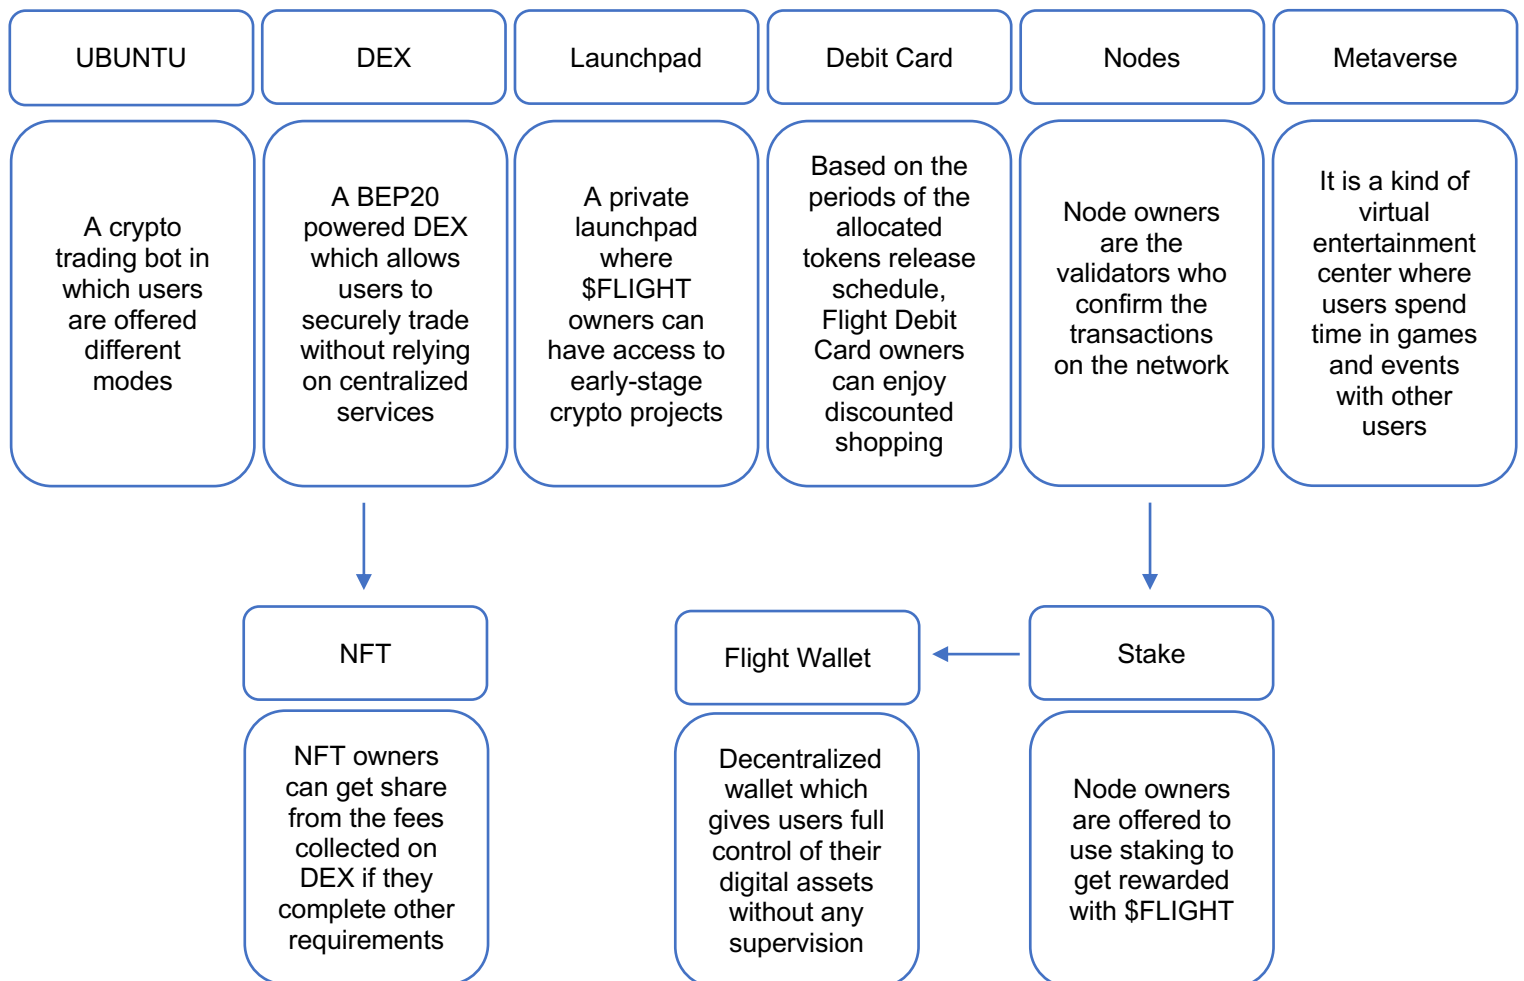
UBUNTU

A crypto trading bot in which users are offered different modes

DEX

A BEP20 powered DEX which allows users to securely trade without relying on centralized services

Launchpad

A private launchpad where $FLIGHT owners can have access to early-stage crypto projects

Debit Card

Based on the periods of the allocated tokens release schedule, Flight Debit Card owners can enjoy discounted shopping

Nodes

Node owners are the validators who confirm the transactions on the network

Metaverse

It is a kind of virtual entertainment center where users spend time in games and events with other users

NFT

NFT owners can get share from the fees collected on DEX if they complete other requirements

Flight Wallet

Decentralized wallet which gives users full control of their digital assets without any supervision

Stake

Node owners are offered to use staking to get rewarded with $FLIGHT